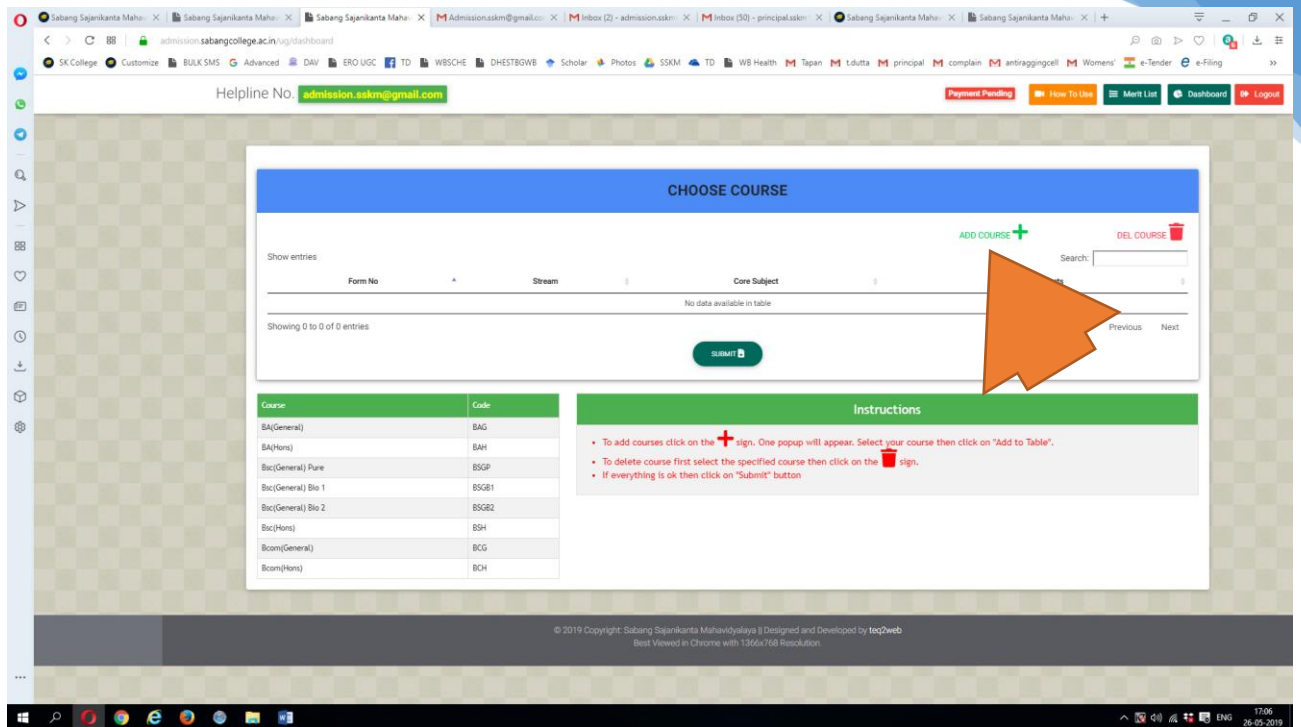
Sabang Sajanikanta Maha × Sabang Sajanikanta Maha × Sabang Sajanikanta Maha × Admission.sskm@gmail.co × Inbox (2) - admission.sskm × Inbox (50) - principal.sskm × Sabang Sajanikanta Maha × Sabang Sajanikanta Maha × +

admission.sabangcollege.ac.in/ug/dashboard

SK College Customize BULK SMS Advanced DAV ERO UGC TD WBSCHE DHESTBGWB Scholar Photos SSKM TD WB Health Tapan t.dutta principal complain antiraggingcell Womens' e-Tender e-Filing

Helpline No. admission.sskm@gmail.com

Payment Pending How To Use Merit List Dashboard Logout

CHOOSE COURSE

ADD COURSE DEL COURSE

Show entries

Search:

| Form No | Stream | Core Subject | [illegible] |
|---|---|---|---|
| No data available in table | | | |

Showing 0 to 0 of 0 entries

Previous Next

SUBMIT

| Course | Code |
|---|---|
| BA(General) | BAG |
| BA(Hons) | BAH |
| Bsc(General) Pure | BSGP |
| Bsc(General) Bio 1 | BSGB1 |
| Bsc(General) Bio 2 | BSGB2 |
| Bsc(Hons) | BSH |
| Bcom(General) | BCG |
| Bcom(Hons) | BCH |

Instructions

• To add courses click on the + sign. One popup will appear. Select your course then click on "Add to Table".
• To delete course first select the specified course then click on the sign.
• If everything is ok then click on "Submit" button

© 2019 Copyright: Sabang Sajanikanta Mahavidyalaya || Designed and Developed by teq2web
Best Viewed in Chrome with 1366x768 Resolution

ENG 17:06 26-05-2019